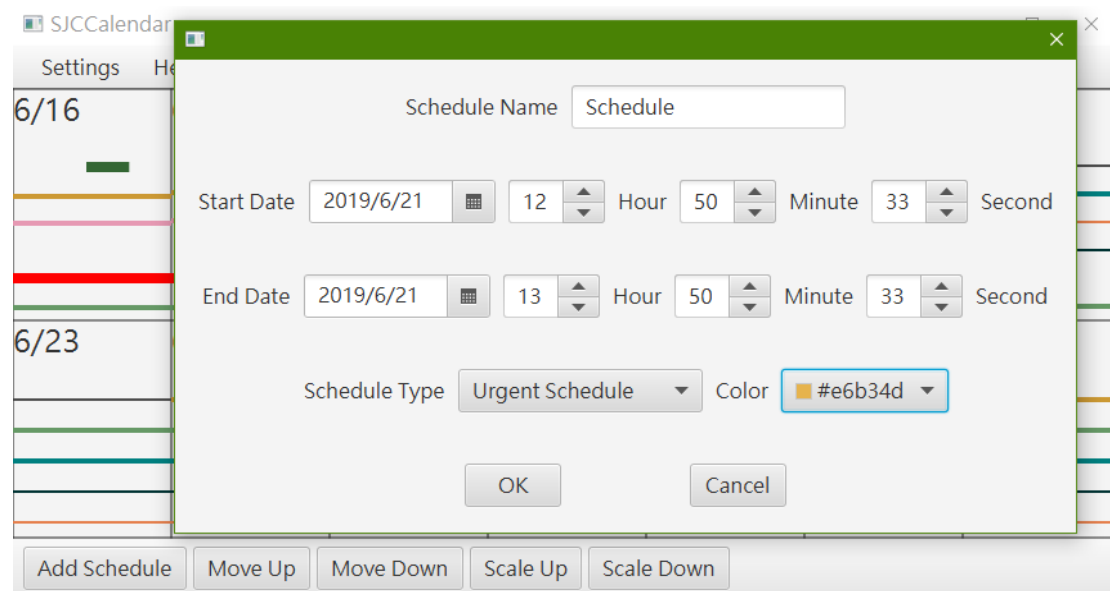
SJCCalendar

Settings He

6/16

6/23

Schedule Name Schedule

Start Date 2019/6/21 12 Hour 50 Minute 33 Second

End Date 2019/6/21 13 Hour 50 Minute 33 Second

Schedule Type Urgent Schedule Color #e6b34d

OK Cancel

Add Schedule Move Up Move Down Scale Up Scale Down